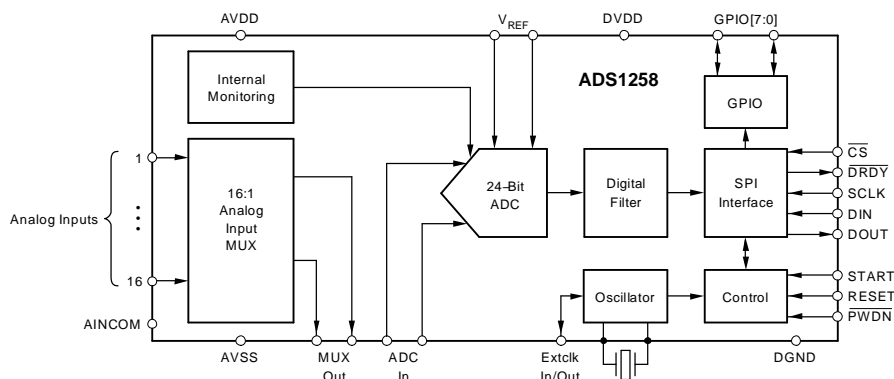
AVDD

$V_{REF}$

DVDD

GPIO[7:0]

Internal Monitoring

ADS1258

GPIO

1

16:1 Analog Input MUX

24-Bit ADC

Digital Filter

SPI Interface

$\overline{CS}$

$\overline{DRDY}$

SCLK

DIN

DOUT

Analog Inputs

16

START

RESET

$\overline{PWDN}$

Oscillator

Control

AINCOM

AVSS

MUX Out

ADC In

Extclk In/Out

DGND